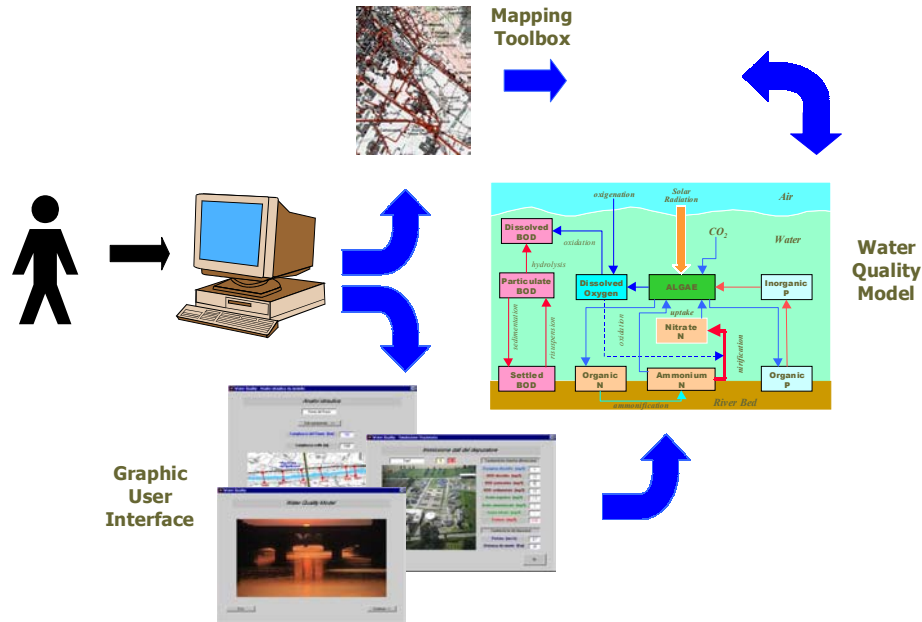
Mapping Toolbox

Air

Solar Radiation

oxigenation

Water

$CO_2$

Dissolved BOD

oxidation

hydrolysis

Particulate BOD

Dissolved Oxygen

ALGAE

Inorganic P

uptake

Nitrate N

oxidation

sedimentation

resuspension

nitrification

Settled BOD

Organic N

Ammonium N

Organic P

ammonification

River Bed

Water Quality Model

Graphic User Interface

Water Quality

Water Quality Model